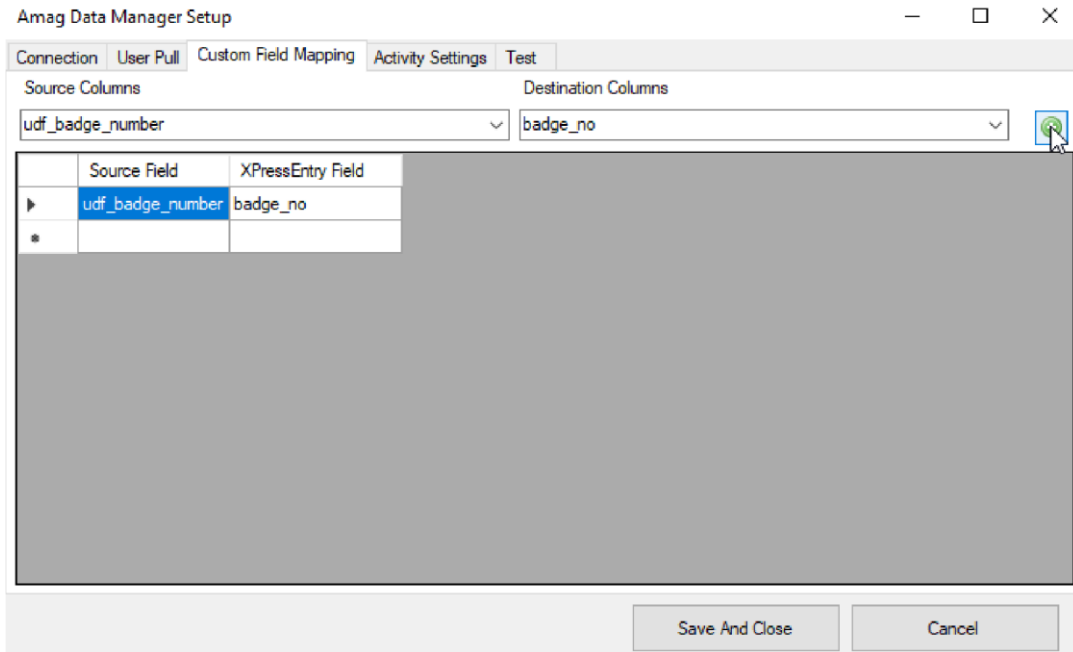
Amag Data Manager Setup

Connection | User Pull | Custom Field Mapping | Activity Settings | Test

Source Columns

udf_badge_number

Destination Columns

badge_no

| | Source Field | XPressEntry Field |
|---|---|---|
| ▶ | udf_badge_number | badge_no |
| * | | |

Save And Close

Cancel